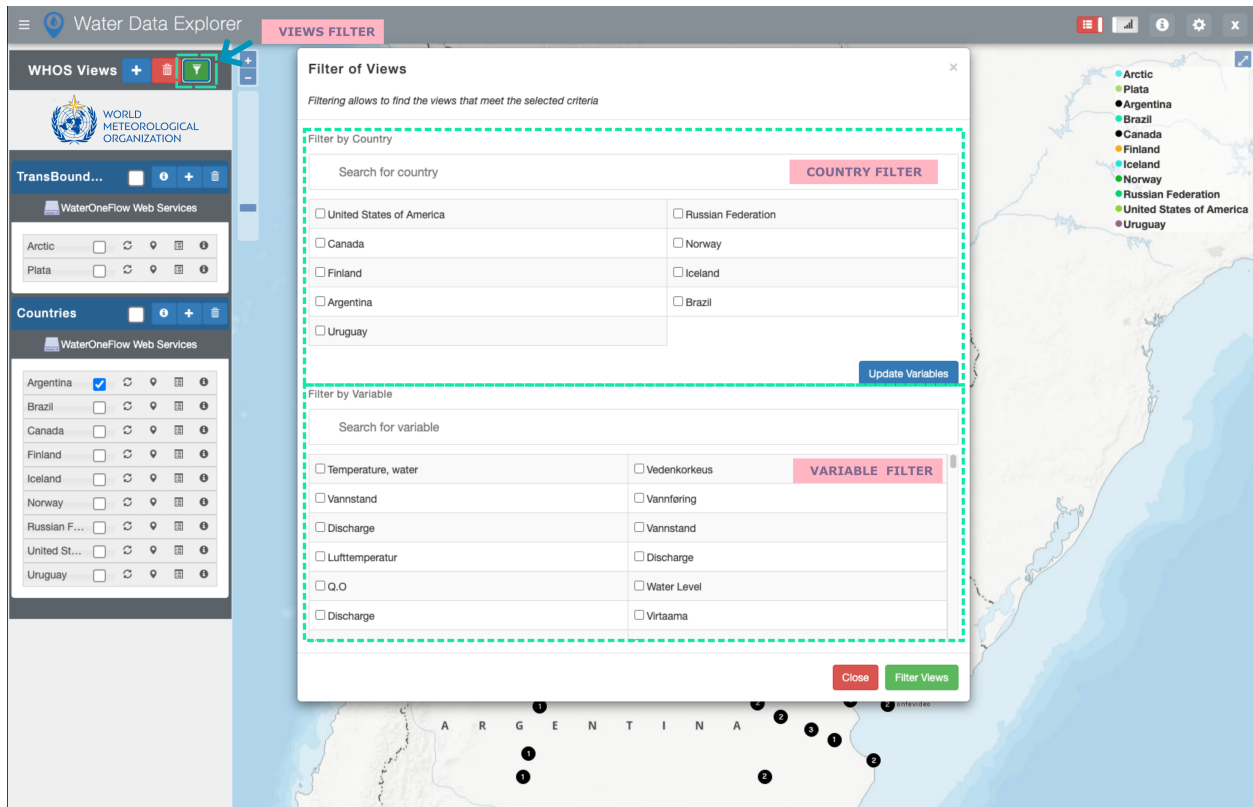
Water Data Explorer

VIEWS FILTER

x

WHOS Views

WORLD METEOROLOGICAL ORGANIZATION

TransBound...

WaterOneFlow Web Services

Arctic

Plata

Countries

WaterOneFlow Web Services

Argentina

Brazil

Canada

Finland

Iceland

Norway

Russian F...

United St...

Uruguay

Filter of Views

Filtering allows to find the views that meet the selected criteria

Filter by Country

Search for country

COUNTRY FILTER

| United States of America | Russian Federation |
|---|---|
| Canada | Norway |
| Finland | Iceland |
| Argentina | Brazil |
| Uruguay | |

Update Variables

Filter by Variable

Search for variable

VARIABLE FILTER

| Temperature, water | Vedenkorkeus |
|---|---|
| Vannstand | Vannføring |
| Discharge | Vannstand |
| Lufttemperatur | Discharge |
| Q.O | Water Level |
| Discharge | Virtaama |

Close

Filter Views

Arctic
Plata
Argentina
Brazil
Canada
Finland
Iceland
Norway
Russian Federation
United States of America
Uruguay

A R G E N T I N A

ontevideo